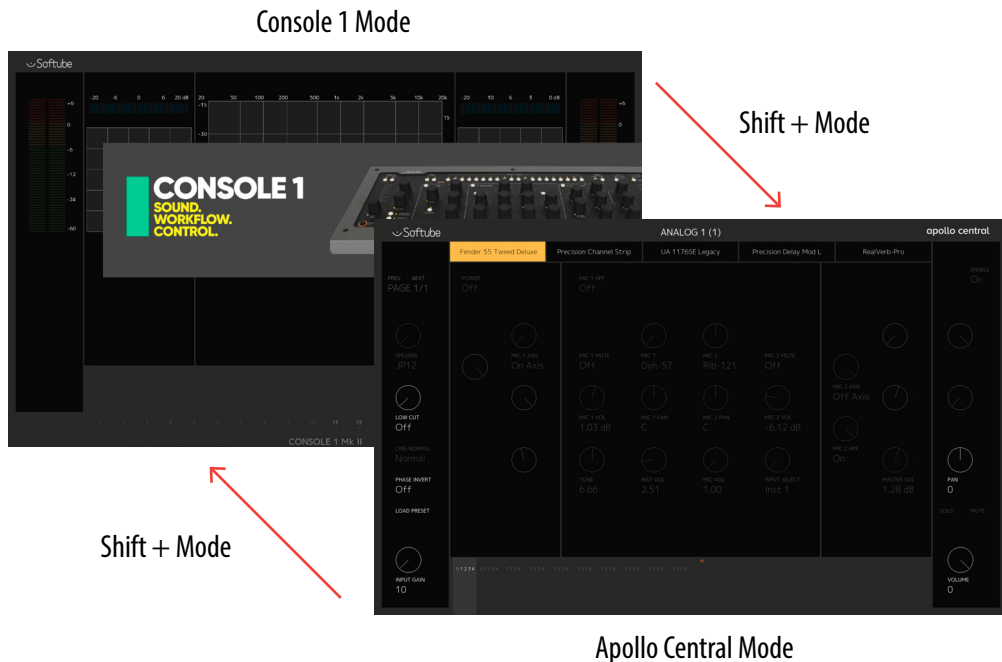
Console 1 Mode

Softube

-20 -6 0 6 20 dB

20 50 100 200 500 1k 2k 5k 10k 20k

20 10 6 3 0 dB

+6
0
-6
-12
-24
-60

CONSOLE 1
SOUND.
WORKFLOW.
CONTROL.

11 12

CONSOLE 1 Mk II

Shift + Mode

Softube ANALOG 1 (1) apollo central

Fender 55 Tweed Deluxe | Precision Channel Strip | UA 1176SE Legacy | Precision Delay Mod L | RealVerb-Pro

PREV NEXT
PAGE 1/1

POWER
Off

MIC 1 HPF
Off

ENABLE
On

SPEAKER
JP12

MIC 1 AXIS
On Axis

MIC 1 MUTE
Off

MIC 1
Dyn-57

MIC 2
Rib-121

MIC 2 MUTE
Off

MIC 2 AXIS
Off Axis

LOW CUT
Off

MIC 1 VOL
1.03 dB

MIC 1 PAN
C

MIC 2 PAN
C

MIC 2 VOL
-6.12 dB

LINE/NORMAL
Normal

MIC 2 HPF
On

PHASE INVERT
Off

TONE
6.66

INST VOL
2.51

MIC VOL
1.00

INPUT SELECT
Inst 1

MASTER VOL
1.28 dB

PAN
0

LOAD PRESET

SOLO MUTE

INPUT GAIN
10

VOLUME
0

Shift + Mode

Apollo Central Mode